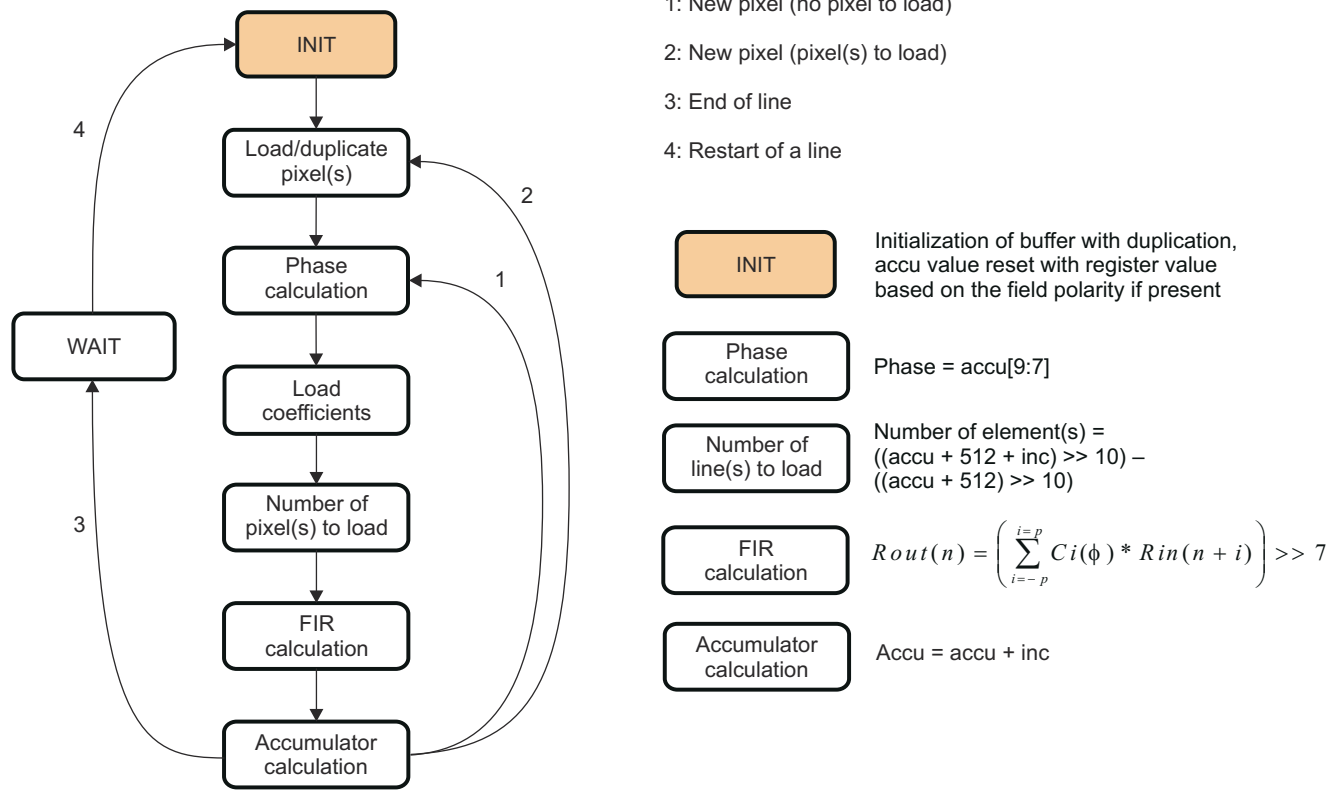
INIT

4

Load/duplicate pixel(s)

2

Phase calculation

1

WAIT

Load coefficients

3

Number of pixel(s) to load

FIR calculation

Accumulator calculation

1: New pixel (no pixel to load)

2: New pixel (pixel(s) to load)

3: End of line

4: Restart of a line

INIT

Initialization of buffer with duplication, accu value reset with register value based on the field polarity if present

Phase calculation

Phase = accu[9:7]

Number of line(s) to load

Number of element(s) = ((accu + 512 + inc) >> 10) – ((accu + 512) >> 10)

FIR calculation

$Rout(n) = \left( \sum_{i=-p}^{i=p} Ci(\phi) * Rin(n+i) \right) >> 7$

Accumulator calculation

Accu = accu + inc